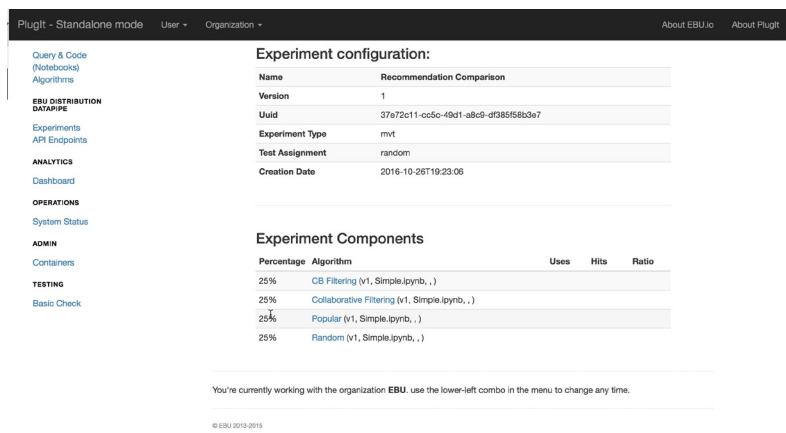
PlugIt - Standalone mode User ▾ Organization ▾ About EBU.io About PlugIt

Query & Code (Notebooks)
Algorithms

EBU DISTRIBUTION DATAPIPE

Experiments
API Endpoints

ANALYTICS

Dashboard

OPERATIONS

System Status

ADMIN

Containers

TESTING

Basic Check

Experiment configuration:

| | |
|---|---|
| Name | Recommendation Comparison |
| Version | 1 |
| Uuid | 37e72c11-cc5c-49d1-a8c9-df385f58b3e7 |
| Experiment Type | mvt |
| Test Assignment | random |
| Creation Date | 2016-10-26T19:23:06 |

Experiment Components

| Percentage | Algorithm | Uses | Hits | Ratio |
|---|---|---|---|---|
| 25% | CB Filtering (v1, Simple.ipynb, , ) | | | |
| 25% | Collaborative Filtering (v1, Simple.ipynb, , ) | | | |
| 25% | Popular (v1, Simple.ipynb, , ) | | | |
| 25% | Random (v1, Simple.ipynb, , ) | | | |

You're currently working with the organization EBU. use the lower-left combo in the menu to change any time.

© EBU 2013-2015